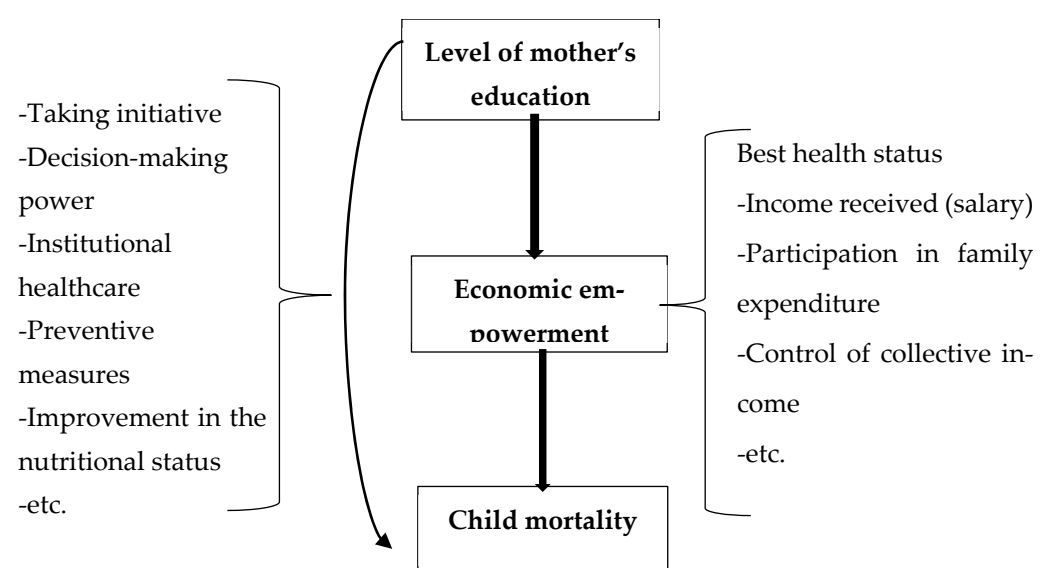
-Taking initiative
-Decision-making power
-Institutional healthcare
-Preventive measures
-Improvement in the nutritional status
-etc.

Level of mother's education

Economic empowerment

Child mortality

Best health status
-Income received (salary)
-Participation in family expenditure
-Control of collective income
-etc.